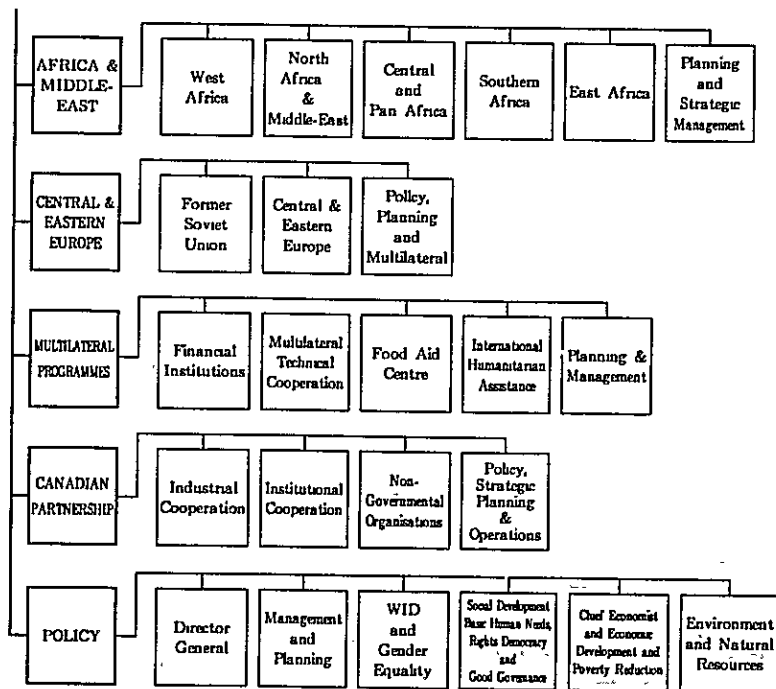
AFRICA & MIDDLE-EAST

West Africa

North Africa & Middle-East

Central and Pan Africa

Southern Africa

East Africa

Planning and Strategic Management

CENTRAL & EASTERN EUROPE

Former Soviet Union

Central & Eastern Europe

Policy, Planning and Multilateral

MULTILATERAL PROGRAMMES

Financial Institutions

Multilateral Technical Cooperation

Food Aid Centre

International Humanitarian Assistance

Planning & Management

CANADIAN PARTNERSHIP

Industrial Cooperation

Institutional Cooperation

Non-Governmental Organisations

Policy, Strategic Planning & Operations

POLICY

Director General

Management and Planning

WID and Gender Equality

Social Development Basic Human Needs, Rights Democracy and Good Governance

Chief Economist and Economic Development and Poverty Reduction

Environment and Natural Resources